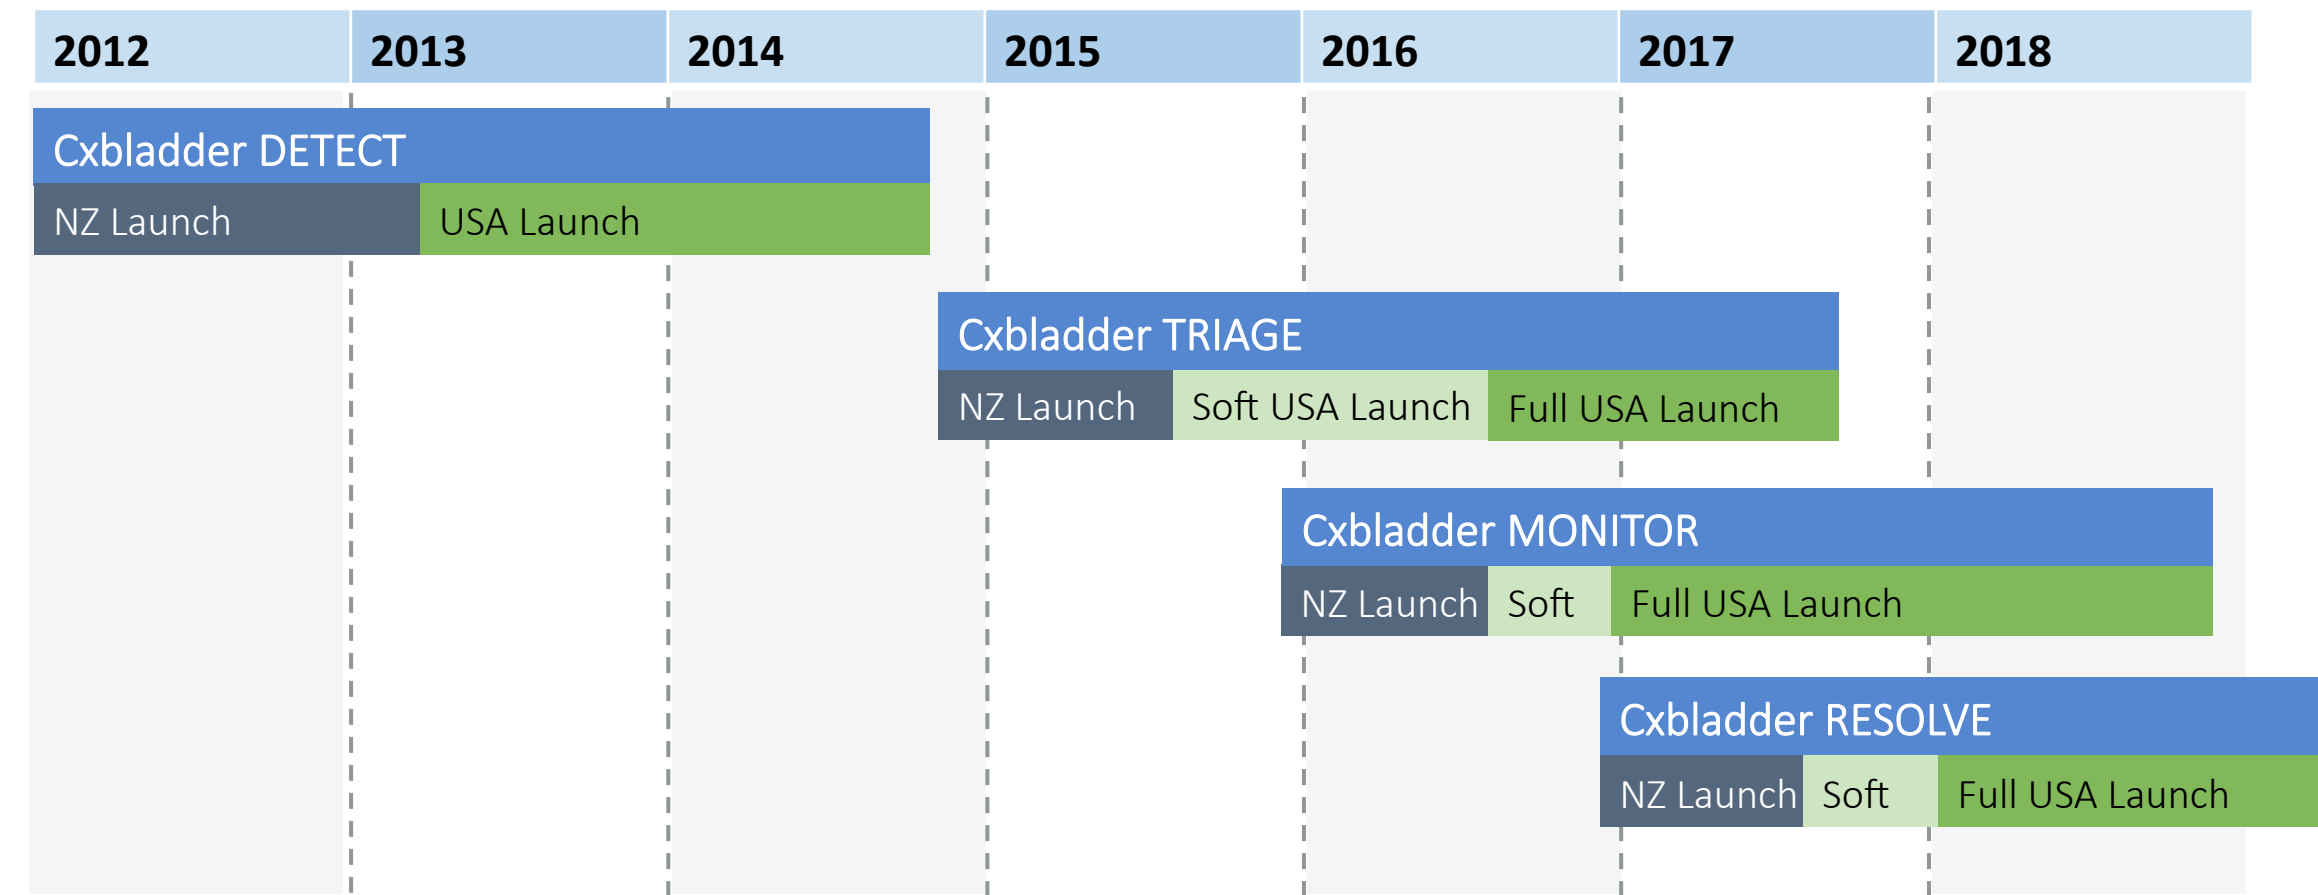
2012 2013 2014 2015 2016 2017 2018

Cxbladder DETECT
NZ Launch
USA Launch

Cxbladder TRIAGE
NZ Launch
Soft USA Launch
Full USA Launch

Cxbladder MONITOR
NZ Launch
Soft
Full USA Launch

Cxbladder RESOLVE
NZ Launch
Soft
Full USA Launch